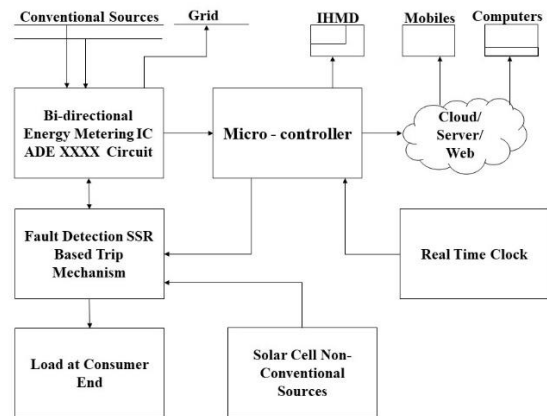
Conventional Sources

Grid

IHMD

Mobiles

Computers

Bi-directional Energy Metering IC ADE XXXX Circuit

Micro - controller

Cloud/ Server/ Web

Fault Detection SSR Based Trip Mechanism

Real Time Clock

Load at Consumer End

Solar Cell Non-Conventional Sources